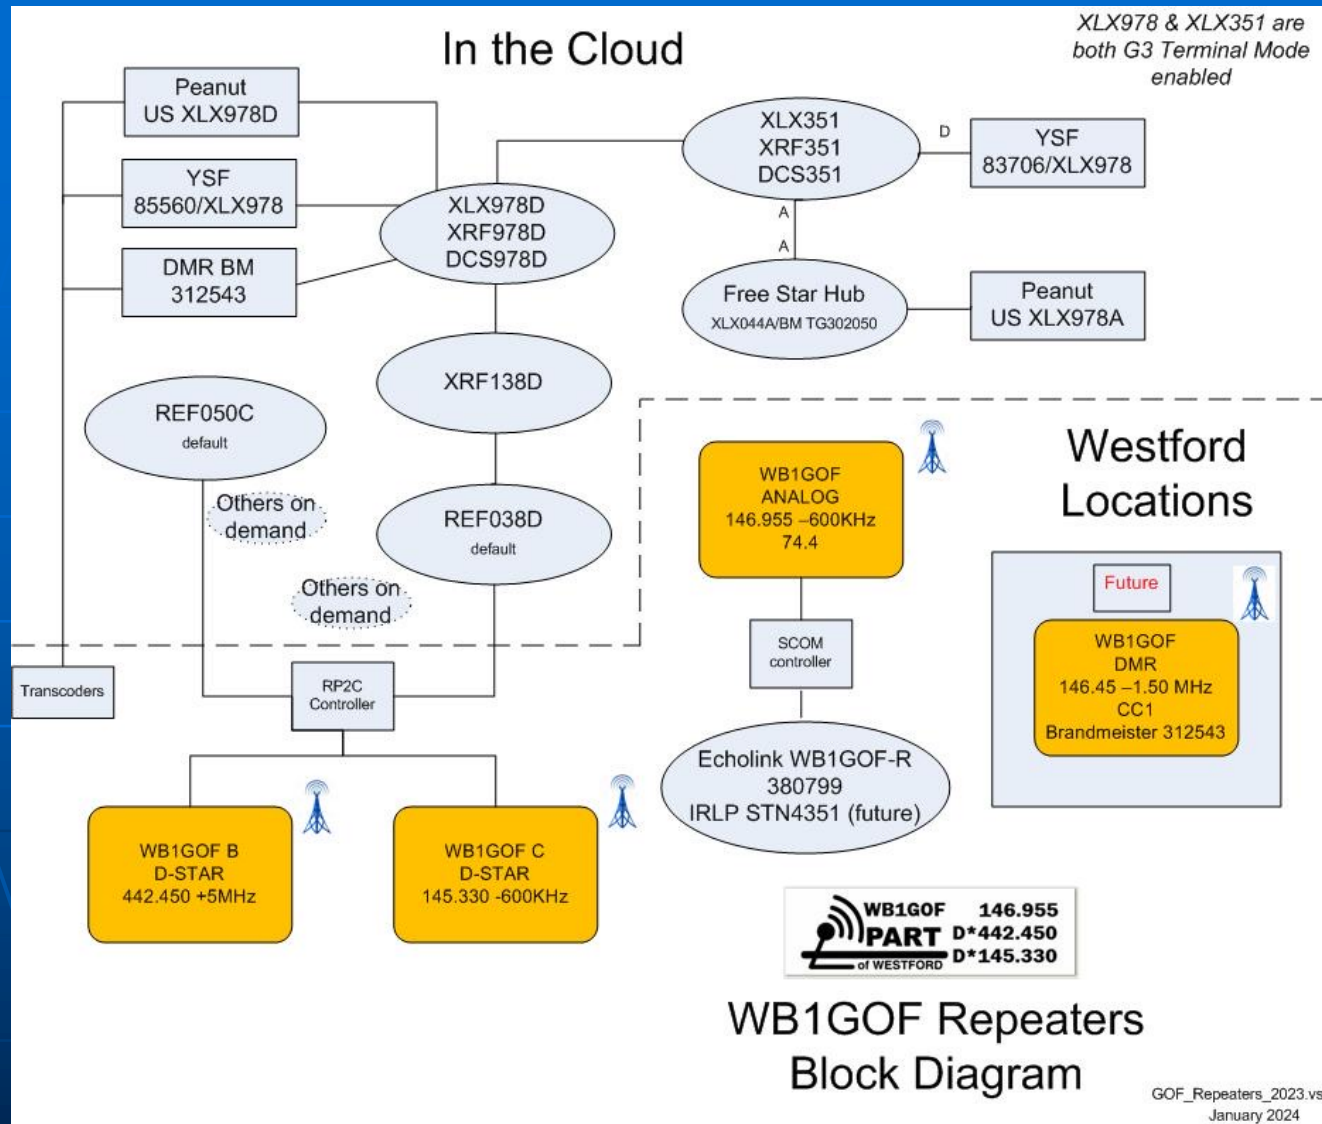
In the Cloud

XLX978 & XLX351 are both G3 Terminal Mode enabled

Peanut
US XLX978D

YSF
85560/XLX978

DMR BM
312543

XLX978D
XRF978D
DCS978D

XLX351
XRF351
DCS351

D

YSF
83706/XLX978

A

A

Free Star Hub
XLX044A/BM TG302050

Peanut
US XLX978A

XRF138D

REF050C
default

Others on demand

REF038D
default

Others on demand

WB1GOF
ANALOG
146.955 –600KHz
74.4

Westford Locations

Future

WB1GOF
DMR
146.45 –1.50 MHz
CC1
Brandmeister 312543

SCOM controller

Transcoders

RP2C Controller

Echolink WB1GOF-R
380799
IRLP STN4351 (future)

WB1GOF B
D-STAR
442.450 +5MHz

WB1GOF C
D-STAR
145.330 -600KHz

WB1GOF PART of WESTFORD 146.955 D*442.450 D*145.330

WB1GOF Repeaters Block Diagram

GOF_Repeaters_2023.vs
January 2024